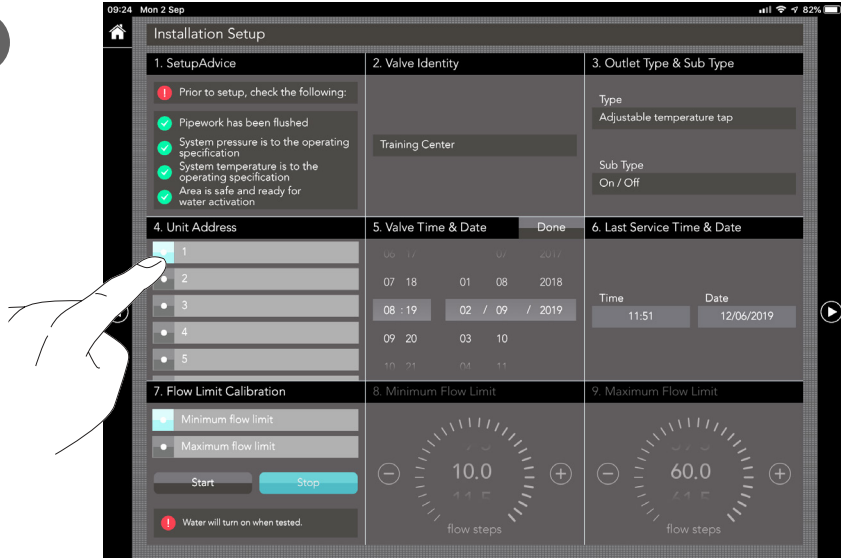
09:24 Mon 2 Sep

82%

Installation Setup

1. SetupAdvice

Prior to setup, check the following:

Pipework has been flushed

System pressure is to the operating specification

System temperature is to the operating specification

Area is safe and ready for water activation

2. Valve Identity

Training Center

3. Outlet Type & Sub Type

Type

Adjustable temperature tap

Sub Type

On / Off

4. Unit Address

1

2

3

4

5

5. Valve Time & Date

Done

| 07 18 | 01 | 08 | 2018 |
|---|---|---|---|
| 08 : 19 | 02 | / 09 | / 2019 |
| 09 20 | 03 | 10 | |

6. Last Service Time & Date

Time

11:51

Date

12/06/2019

7. Flow Limit Calibration

Minimum flow limit

Maximum flow limit

Start

Stop

Water will turn on when tested.

8. Minimum Flow Limit

10.0

flow steps

9. Maximum Flow Limit

60.0

flow steps